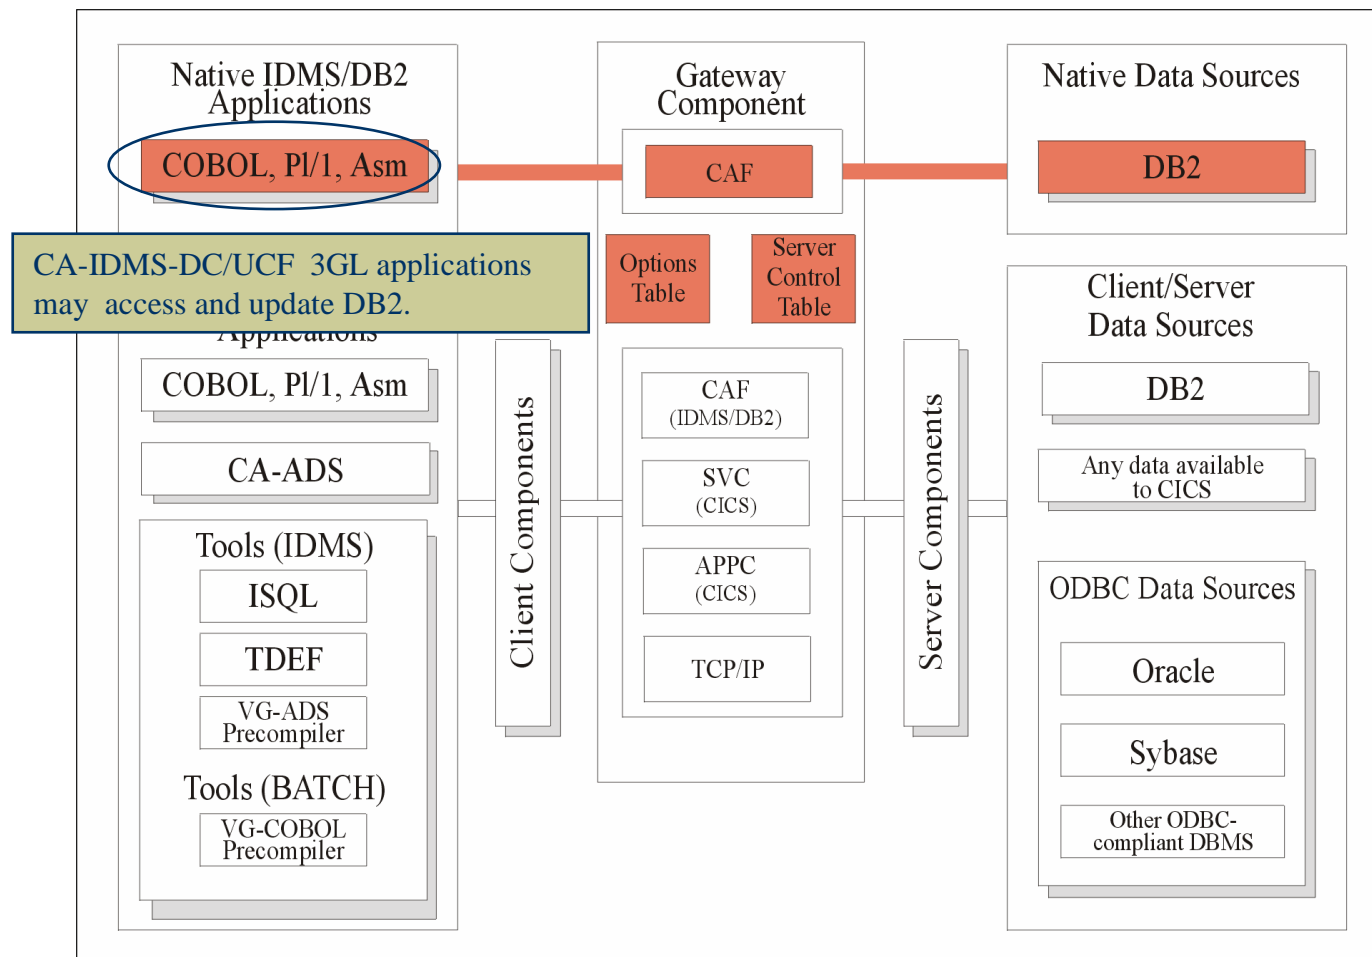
Native IDMS/DB2 Applications

COBOL, Pl/1, Asm

CA-IDMS-DC/UCF 3GL applications may access and update DB2.

Applications

COBOL, Pl/1, Asm

CA-ADS

Tools (IDMS)

ISQL

TDEF

VG-ADS Precompiler

Tools (BATCH)

VG-COBOL Precompiler

Client Components

Gateway Component

CAF

Options Table

Server Control Table

CAF (IDMS/DB2)

SVC (CICS)

APPC (CICS)

TCP/IP

Server Components

Native Data Sources

DB2

Client/Server Data Sources

DB2

Any data available to CICS

ODBC Data Sources

Oracle

Sybase

Other ODBC-compliant DBMS